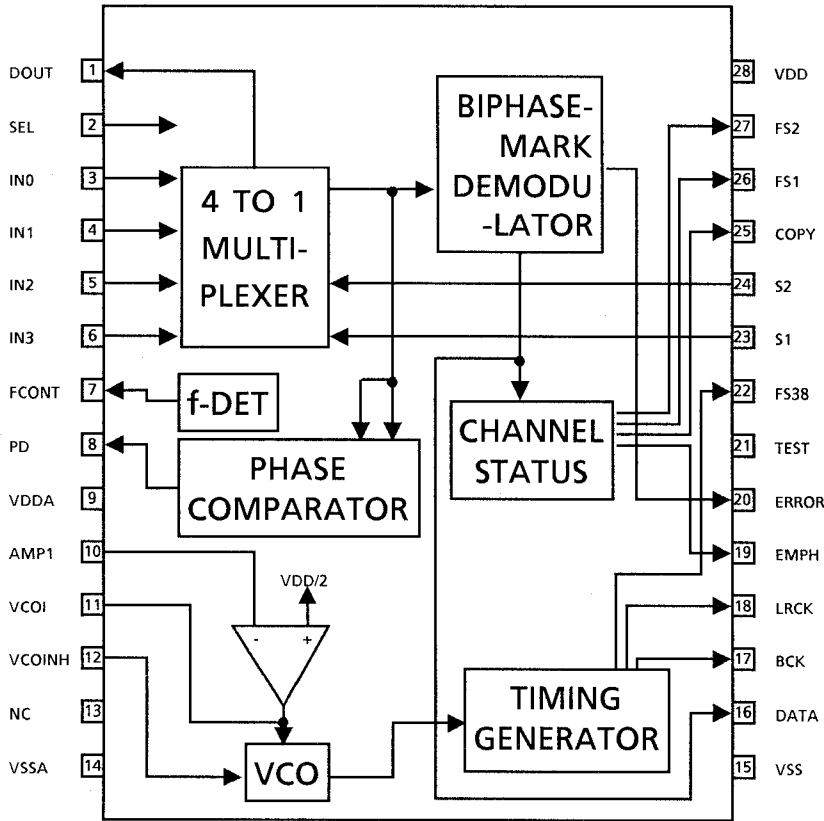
DOUT 1
SEL 2
IN0 3
IN1 4
IN2 5
IN3 6
FCONT 7
PD 8
VDDA 9
AMP1 10
VCOI 11
VCOINH 12
NC 13
VSSA 14

4 TO 1 MULTI-PLEXER

BIPHASE-MARK DEMODU-LATOR

f-DET

PHASE COMPARATOR

CHANNEL STATUS

VDD/2

-
+

VCO

TIMING GENERATOR

28 VDD
27 FS2
26 FS1
25 COPY
24 S2
23 S1
22 FS38
21 TEST
20 ERROR
19 EMPH
18 LRCK
17 BCK
16 DATA
15 VSS